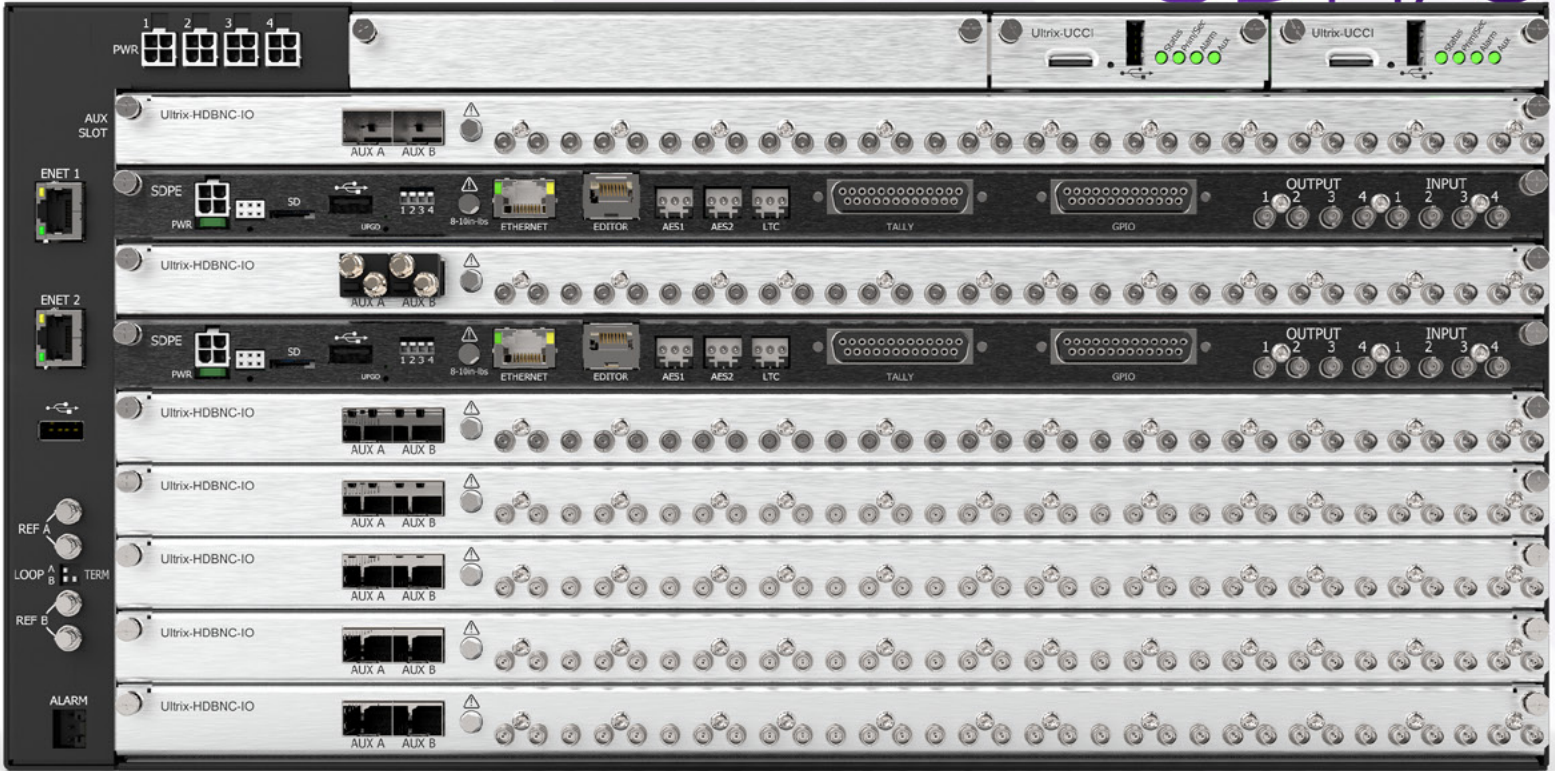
1 2 3 4
PWR

Ultrix-UCCI
Status PrmySec Alarm Aux

Ultrix-UCCI
Status PrmySec Alarm Aux

AUX SLOT
Ultrix-HDBNC-IO
AUX A AUX B

ENET 1
SDPE
PWR
SD
UPGD
1 2 3 4
8-10in-lbs
ETHERNET
EDITOR
AES1
AES2
LTC
TALLY
GPIO
OUTPUT
1 2 3 4
INPUT
1 2 3 4

Ultrix-HDBNC-IO
AUX A AUX B

ENET 2
SDPE
PWR
SD
UPGD
1 2 3 4
8-10in-lbs
ETHERNET
EDITOR
AES1
AES2
LTC
TALLY
GPIO
OUTPUT
1 2 3 4
INPUT
1 2 3 4

Ultrix-HDBNC-IO
AUX A AUX B

Ultrix-HDBNC-IO
AUX A AUX B

REF A
LOOP A B TERM
REF B

Ultrix-HDBNC-IO
AUX A AUX B

Ultrix-HDBNC-IO
AUX A AUX B

ALARM
Ultrix-HDBNC-IO
AUX A AUX B